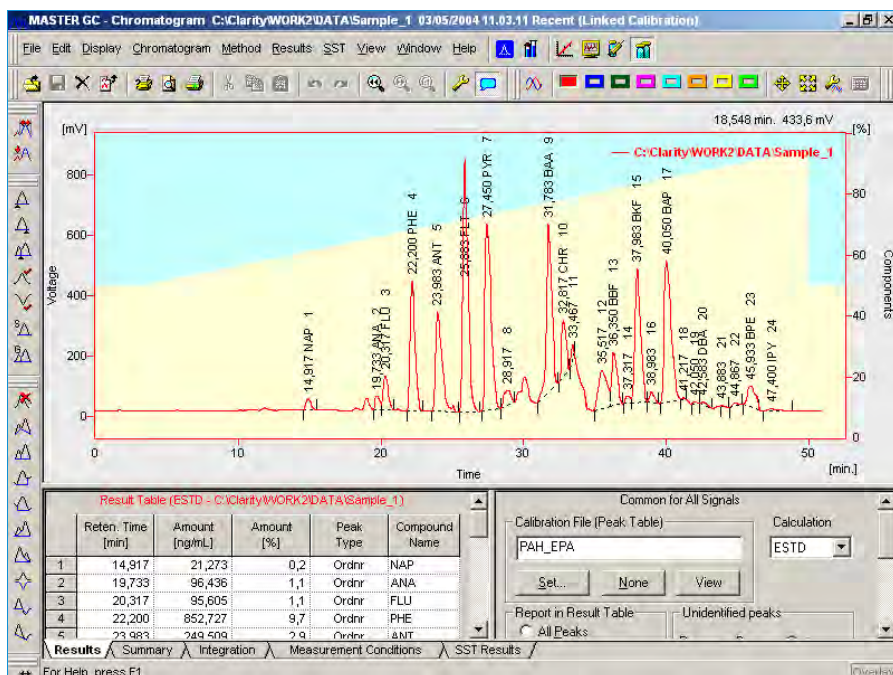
MASTER GC - Chromatogram C:\Clarity\WORK2\DATA\Sample_1 03/05/2004 11.03.11 Recent (Linked Calibration)

File Edit Display Chromatogram Method Results SST View Window Help

18,548 min. 433,6 mV

[mV] [%]

C:\Clarity\WORK2\DATA\Sample_1

14,917 NAP 1
19,733 ANA 2
20,317 FLO 3
22,200 PHE 4
23,983 ANT 5
25,883 FLT 6
27,450 PYR 7
28,917 8
31,783 BAA 9
32,817 CHR 10
33,467 11
35,517 12
36,350 BBF 13
37,317 14
37,983 BKF 15
38,983 16
40,050 BAP 17
41,217 18
42,050 19
42,583 DBA 20
43,883 21
44,867 22
45,933 BPE 23
47,400 IPY 24

800 600 400 200 0
Voltage
80 60 40 20 0
Components
0 10 20 30 40 50
Time [min.]

Result Table (ESTD - C:\Clarity\WORK2\DATA\Sample_1)

| | Reten. Time [min] | Amount [ng/mL] | Amount [%] | Peak Type | Compound Name |
|---|---|---|---|---|---|
| 1 | 14,917 | 21,273 | 0,2 | Ordnr | NAP |
| 2 | 19,733 | 96,436 | 1,1 | Ordnr | ANA |
| 3 | 20,317 | 95,605 | 1,1 | Ordnr | FLU |
| 4 | 22,200 | 852,727 | 9,7 | Ordnr | PHE |
| 5 | 23,983 | 249,509 | 2,9 | Ordnr | ANT |

Common for All Signals
Calibration File (Peak Table)
PAH_EPA
Calculation
ESTD
Set... None View
Report in Result Table
All Peaks
Unidentified peaks

Results Summary Integration Measurement Conditions SST Results

For Help, press F1